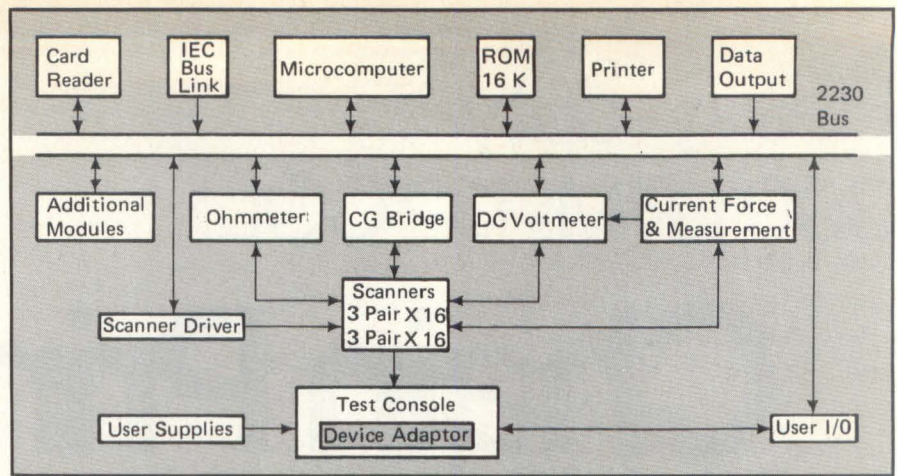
Card Reader

IEC Bus Link

Microcomputer

ROM 16 K

Printer

Data Output

2230 Bus

Additional Modules

Ohmmeter

CG Bridge

DC Voltmeter

Current Force & Measurement

Scanners 3 Pair X 16 3 Pair X 16

Scanner Driver

Test Console

Device Adaptor

User Supplies

User I/0